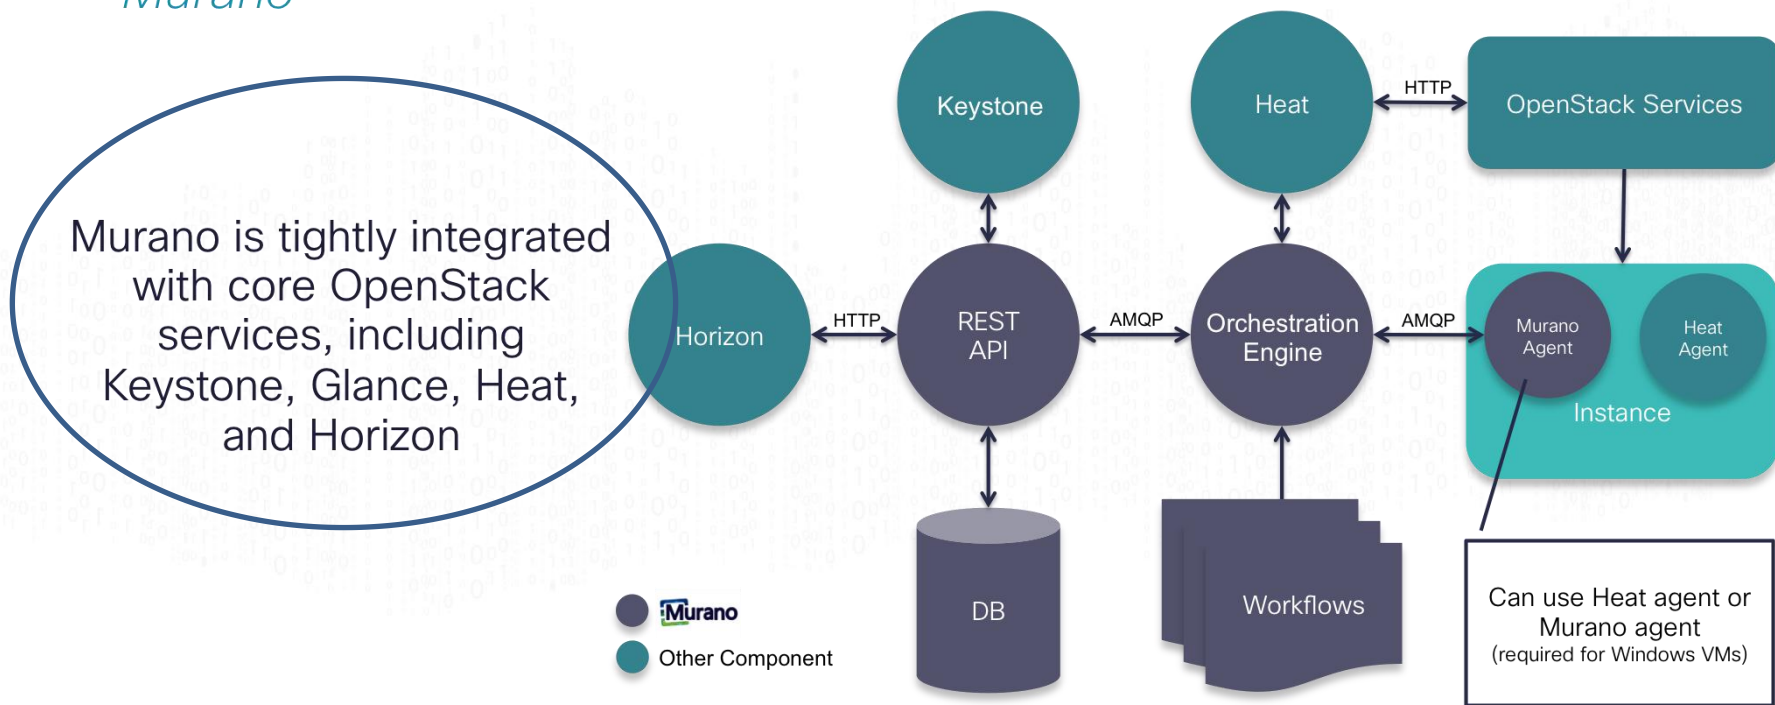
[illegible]

Murano is tightly integrated with core OpenStack services, including Keystone, Glance, Heat, and Horizon

Keystone

Heat

HTTP

OpenStack Services

Horizon

HTTP

REST API

AMQP

Orchestration Engine

AMQP

Murano Agent

Heat Agent

Instance

DB

Workflows

Murano

Other Component

Can use Heat agent or Murano agent
(required for Windows VMs)